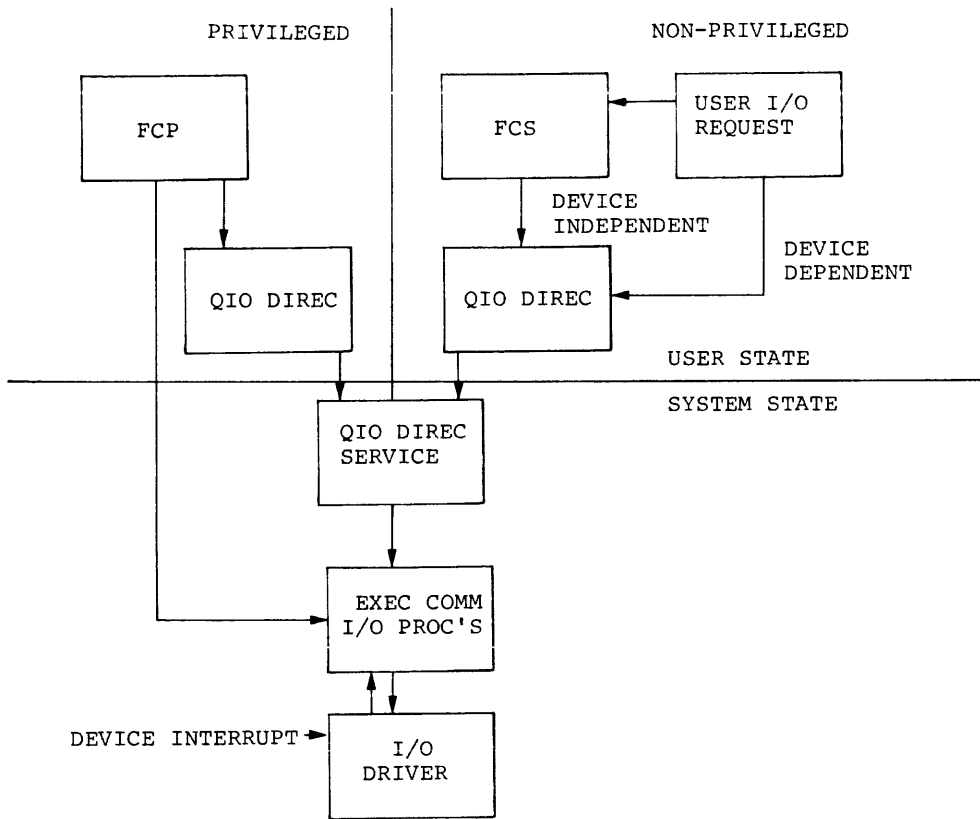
PRIVILEGED

NON-PRIVILEGED

FCP

FCS

USER I/O REQUEST

DEVICE INDEPENDENT

DEVICE DEPENDENT

QIO DIREC

QIO DIREC

USER STATE

SYSTEM STATE

QIO DIREC SERVICE

EXEC COMM I/O PROC'S

DEVICE INTERRUPT

I/O DRIVER